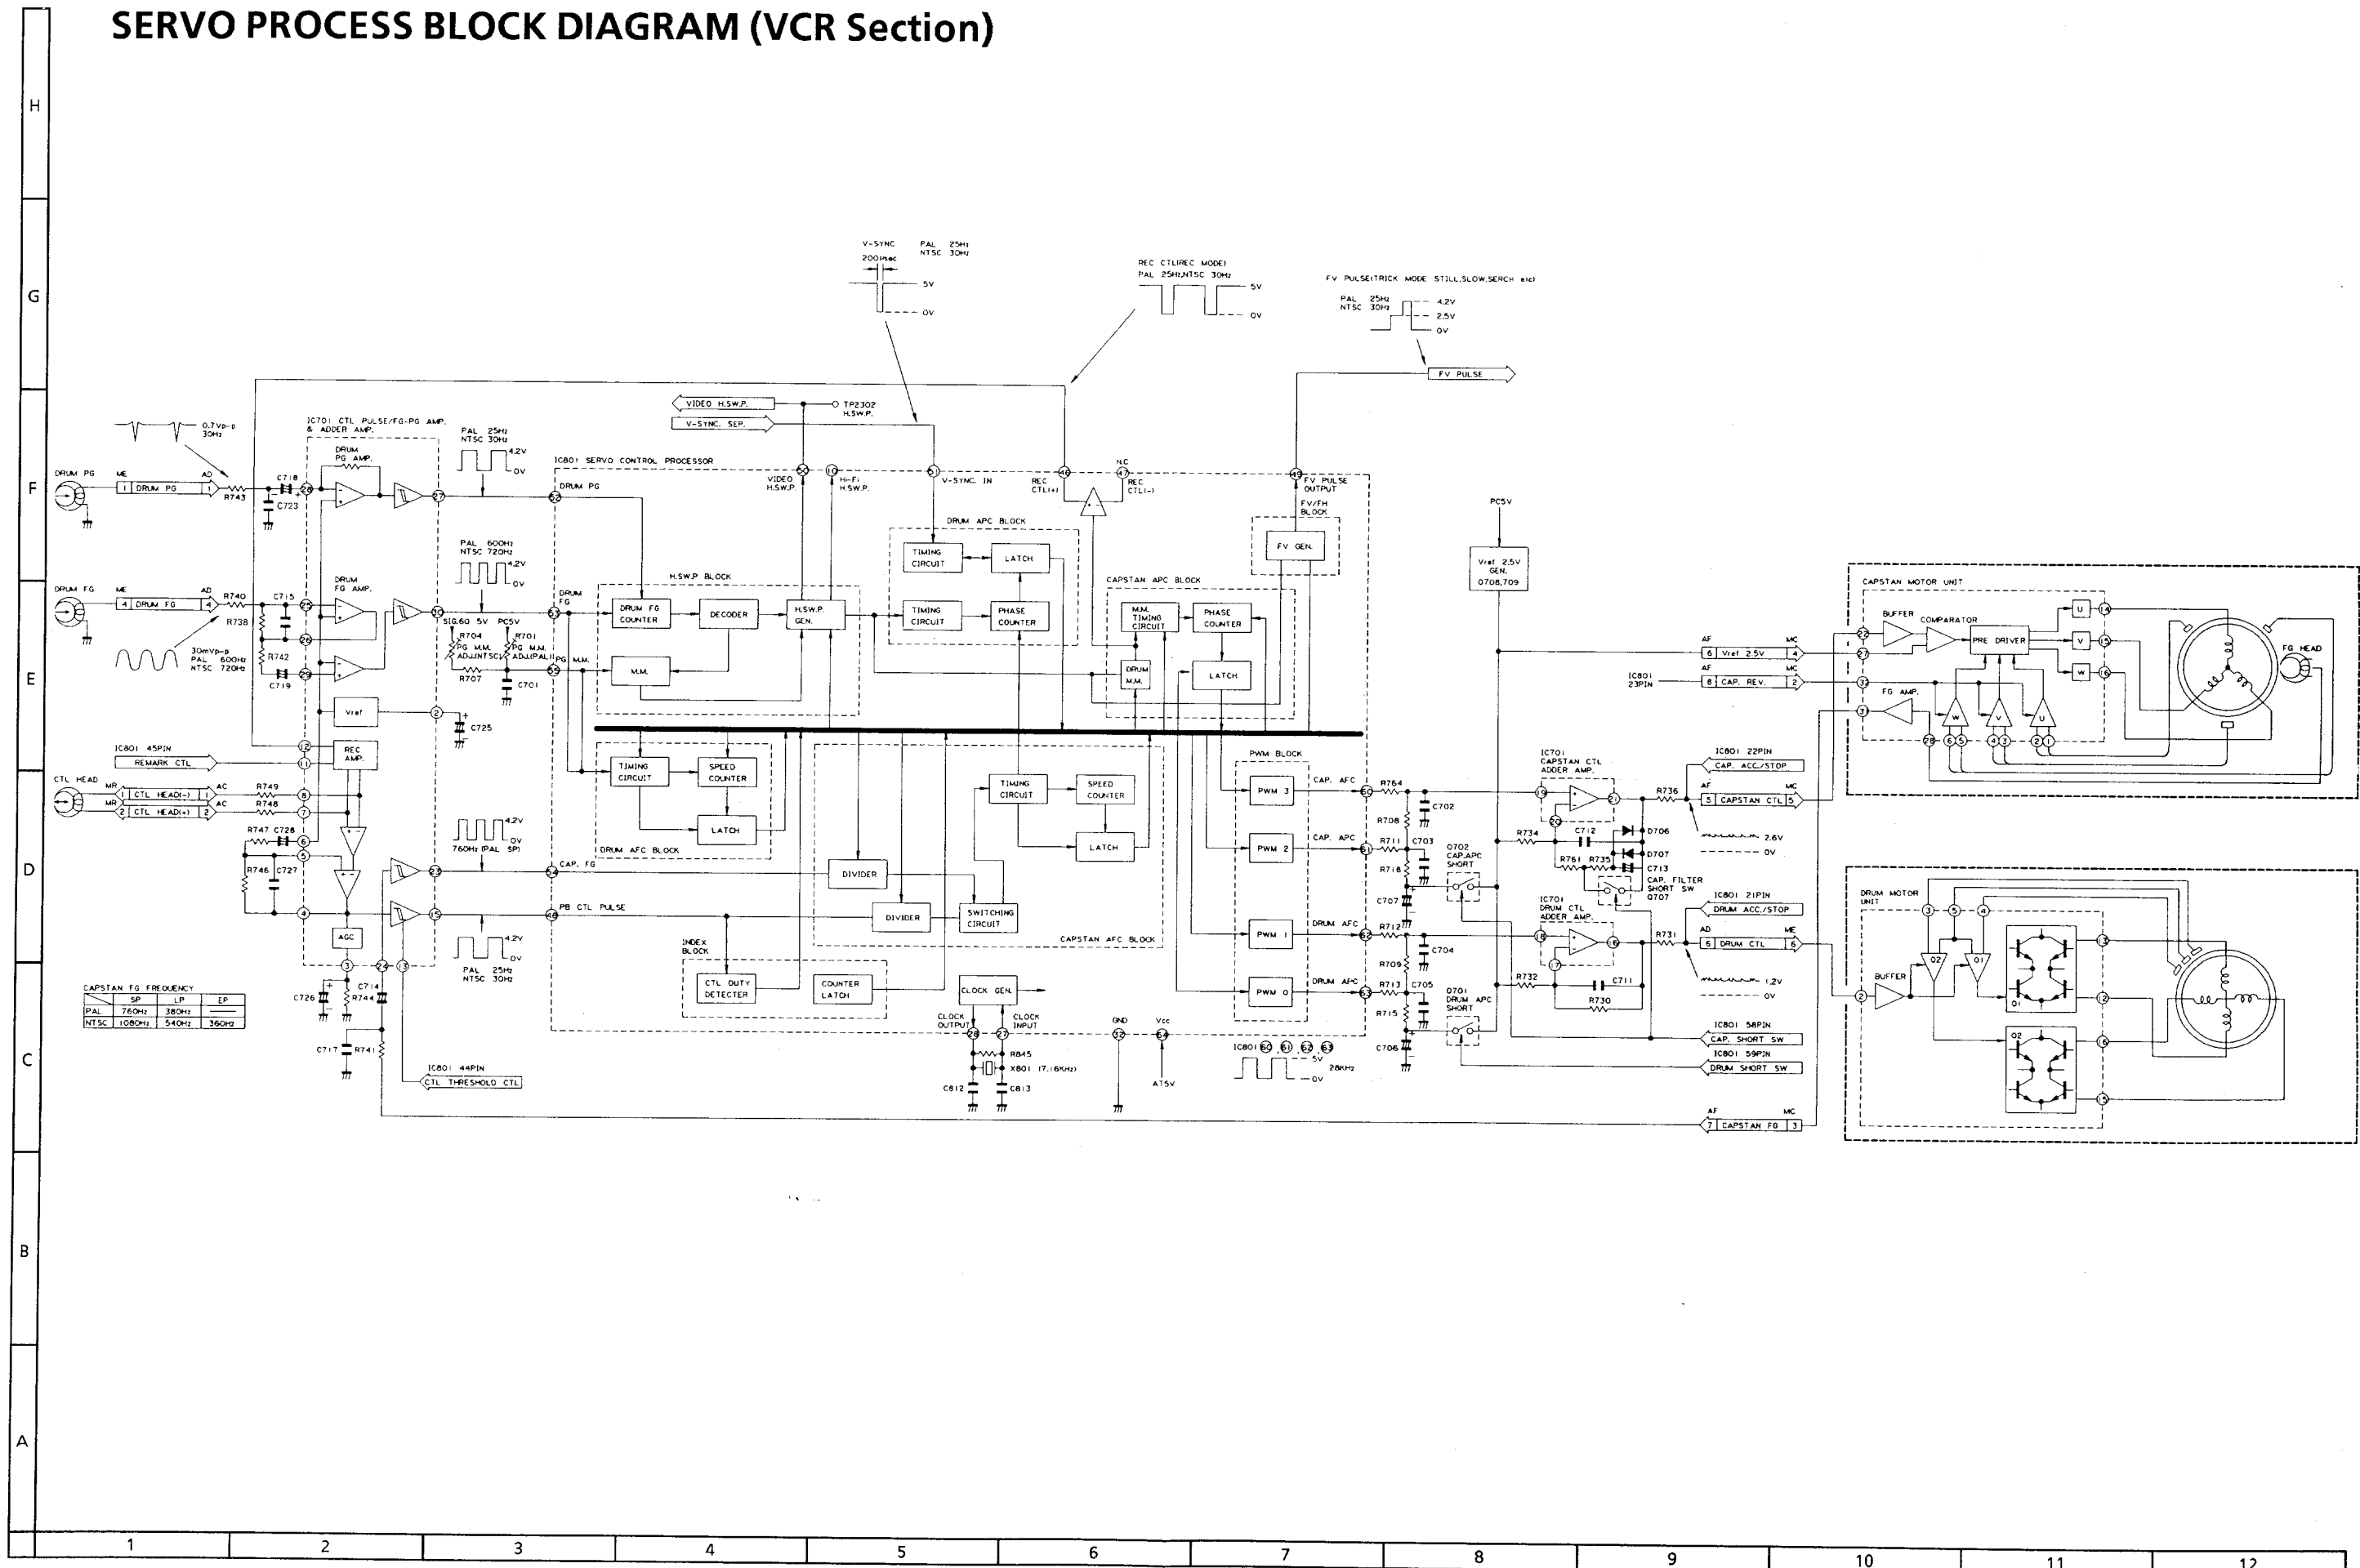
SERVO PROCESS BLOCK DIAGRAM (VCR Section)

H

G

F

E

D

C

B

A

V-SYNC PAL 25Hz NTSC 30Hz
200μsec
5V
0V

REC CTL(REC MODE)
PAL 25Hz,NTSC 30Hz
5V
0V

FV PULSE(TRICK MODE STILL,SLOW,SERCH etc)
PAL 25Hz NTSC 30Hz
4.2V
2.5V
0V

FV PULSE

VIDEO H.SW.P.
TP2302 H.SW.P.
V-SYNC. SEP.

0.7Vp-p 30Hz

IC701 CTL PULSE/FG-PG AMP. & ADDER AMP.

PAL 25Hz NTSC 30Hz 4.2V 0V

IC801 SERVO CONTROL PROCESSOR

DRUM PG
ME
DRUM PG
AD
R743
C718
C723
DRUM PG AMP.
DRUM PG

VIDEO H.SW.P.
Hi-Fi H.SW.P.
V-SYNC. IN
REC CTL(+)
N.C
REC CTL(-)
FV PULSE OUTPUT
FV/FH BLOCK
FV GEN.

DRUM APC BLOCK
TIMING CIRCUIT
LATCH
TIMING CIRCUIT
PHASE COUNTER

PC5V
Vref 2.5V GEN. Q708,709

PAL 600Hz NTSC 720Hz 4.2V 0V

DRUM FG
ME
DRUM FG
AD
R740
R738
C715
DRUM FG AMP.
DRUM FG
H.SW.P BLOCK
DRUM FG COUNTER
DECODER
H.SW.P. GEN.

CAPSTAN APC BLOCK
M.M. TIMING CIRCUIT
PHASE COUNTER
DRUM M.M.
LATCH

SIG.60 5V PC5V
R704 PG M.M. ADJ.(NTSC)
R701 PG M.M. ADJ.(PAL)
PG M.M.
M.M.
R707
C701

30mVp-p PAL 600Hz NTSC 720Hz
R742
C719
Vref
C725

CAPSTAN MOTOR UNIT
BUFFER
COMPARATOR
PRE DRIVER
U
V
W
FG HEAD
FG AMP.

AF
Vref 2.5V
MC
AF
IC801 23PIN
CAP. REV.
MC

IC801 45PIN
REMARK CTL
REC AMP.

CTL HEAD
MR
CTL HEAD(-)
AC
R749
MR
CTL HEAD(+)
AC
R748
R747 C728

TIMING CIRCUIT
SPEED COUNTER
LATCH
DRUM AFC BLOCK

TIMING CIRCUIT
SPEED COUNTER
LATCH

PWM BLOCK
PWM 3
PWM 2
PWM 1
PWM 0

CAP. AFC
R764
R708
C702
CAP. APC
R711
C703
R718
C707

IC701 CAPSTAN CTL ADDER AMP.
R736
R734
C712
D706
R761 R735
D707
C713
CAP. FILTER SHORT SW Q707

IC801 22PIN
CAP. ACC./STOP
AF
CAPSTAN CTL
MC
2.6V
0V

Q702 CAP.APC SHORT

4.2V 0V
760Hz (PAL SP)

R746 C727
CAP. FG
DIVIDER
PB CTL PULSE
DIVIDER
SWITCHING CIRCUIT
CAPSTAN AFC BLOCK

AGC

4.2V 0V
PAL 25Hz NTSC 30Hz

INDEX BLOCK
CTL DUTY DETECTER
COUNTER LATCH
CLOCK GEN.

DRUM AFC
R712
C704
R709
DRUM APC
R713
C705
R715
C706

IC701 DRUM CTL ADDER AMP.
R731
R732
C711
R730

IC801 21PIN
DRUM ACC./STOP
AD
DRUM CTL
ME
1.2V
0V

Q701 DRUM APC SHORT

DRUM MOTOR UNIT
BUFFER
Q2
Q1
Q1
Q2

CAPSTAN FG FREQUENCY

| | SP | LP | EP |
|---|---|---|---|
| PAL | 760Hz | 380Hz | —— |
| NTSC | 1080Hz | 540Hz | 360Hz |

C726
C714
R744
C717
R741
IC801 44PIN
CTL THRESHOLD CTL

CLOCK OUTPUT
CLOCK INPUT
R845
X801 (7.16KHz)
C812
C813
GND
Vcc
AT5V

IC801 60 61 62 63
5V
28KHz
0V

IC801 58PIN
CAP. SHORT SW
IC801 59PIN
DRUM SHORT SW

AF
CAPSTAN FG
MC

1 2 3 4 5 6 7 8 9 10 11 12